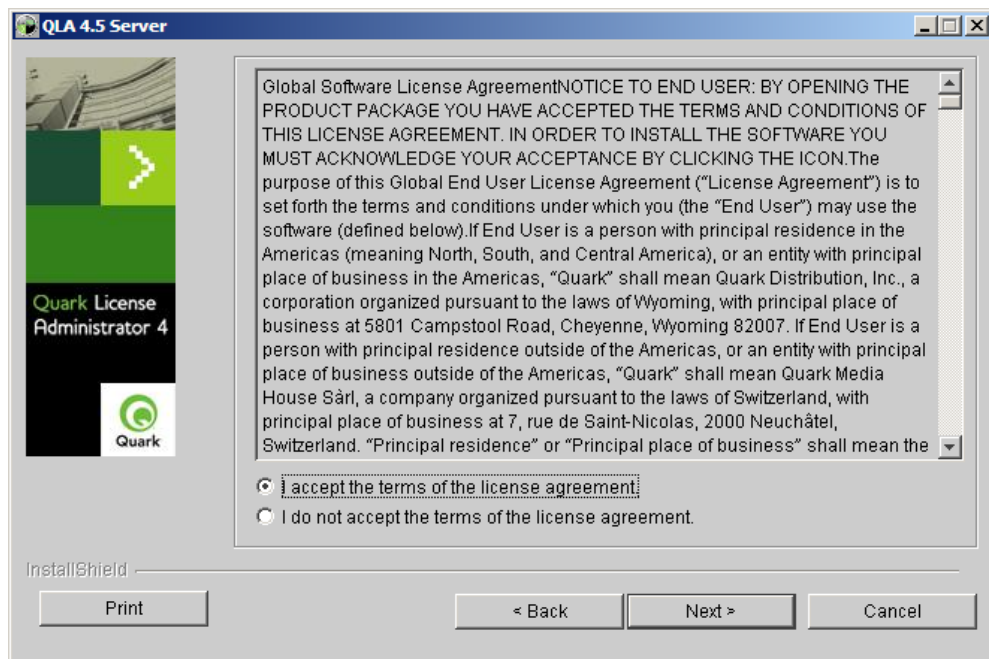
QLA 4.5 Server

Quark License Administrator 4

Quark

Global Software License AgreementNOTICE TO END USER: BY OPENING THE PRODUCT PACKAGE YOU HAVE ACCEPTED THE TERMS AND CONDITIONS OF THIS LICENSE AGREEMENT. IN ORDER TO INSTALL THE SOFTWARE YOU MUST ACKNOWLEDGE YOUR ACCEPTANCE BY CLICKING THE ICON.The purpose of this Global End User License Agreement ("License Agreement") is to set forth the terms and conditions under which you (the "End User") may use the software (defined below).If End User is a person with principal residence in the Americas (meaning North, South, and Central America), or an entity with principal place of business in the Americas, "Quark" shall mean Quark Distribution, Inc., a corporation organized pursuant to the laws of Wyoming, with principal place of business at 5801 Campstool Road, Cheyenne, Wyoming 82007. If End User is a person with principal residence outside of the Americas, or an entity with principal place of business outside of the Americas, "Quark" shall mean Quark Media House Sàrl, a company organized pursuant to the laws of Switzerland, with principal place of business at 7, rue de Saint-Nicolas, 2000 Neuchâtel, Switzerland. "Principal residence" or "Principal place of business" shall mean the

I accept the terms of the license agreement.
I do not accept the terms of the license agreement.

InstallShield

Print
< Back
Next >
Cancel